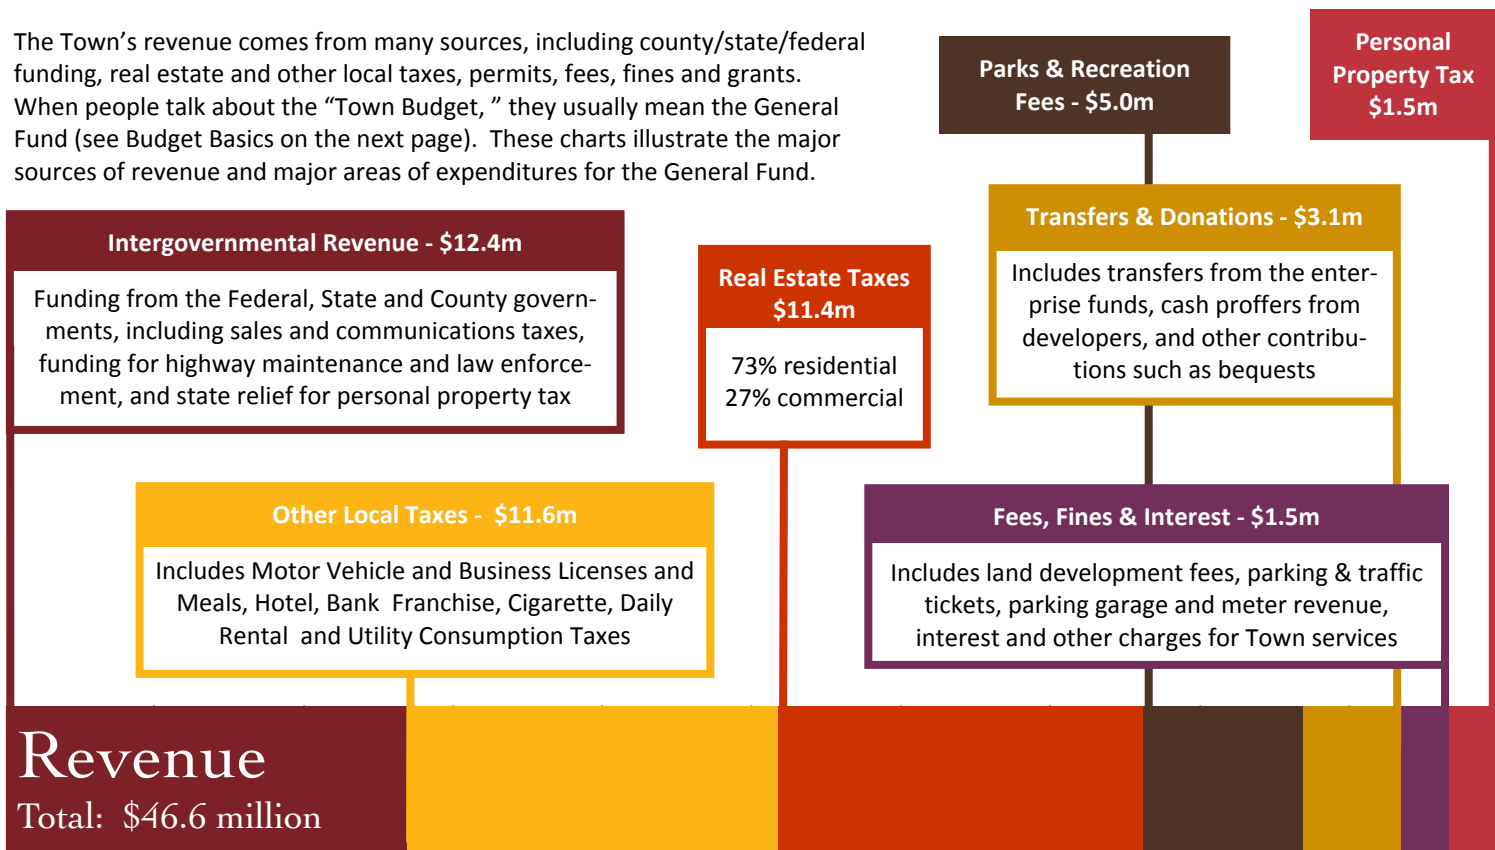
The Town's revenue comes from many sources, including county/state/federal funding, real estate and other local taxes, permits, fees, fines and grants. When people talk about the "Town Budget, " they usually mean the General Fund (see Budget Basics on the next page). These charts illustrate the major sources of revenue and major areas of expenditures for the General Fund.

Parks & Recreation Fees - $5.0m

Personal Property Tax $1.5m

Intergovernmental Revenue - $12.4m

Funding from the Federal, State and County governments, including sales and communications taxes, funding for highway maintenance and law enforcement, and state relief for personal property tax

Real Estate Taxes $11.4m

73% residential
27% commercial

Transfers & Donations - $3.1m

Includes transfers from the enterprise funds, cash proffers from developers, and other contributions such as bequests

Other Local Taxes - $11.6m

Includes Motor Vehicle and Business Licenses and Meals, Hotel, Bank Franchise, Cigarette, Daily Rental and Utility Consumption Taxes

Fees, Fines & Interest - $1.5m

Includes land development fees, parking & traffic tickets, parking garage and meter revenue, interest and other charges for Town services

Revenue
Total: $46.6 million